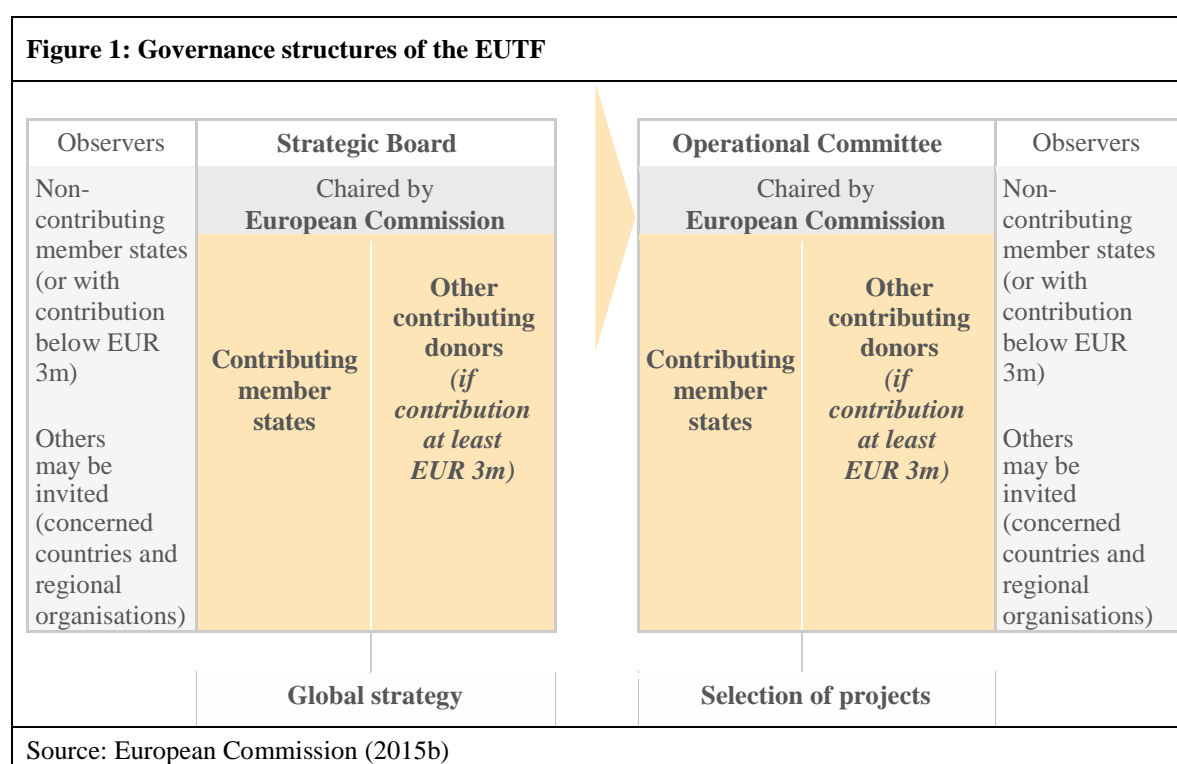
Figure 1: Governance structures of the EUTF

Observers

Non-contributing member states (or with contribution below EUR 3m)

Others may be invited (concerned countries and regional organisations)

Strategic Board

Chaired by European Commission

Contributing member states

Other contributing donors (if contribution at least EUR 3m)

Global strategy

Operational Committee

Chaired by European Commission

Contributing member states

Other contributing donors (if contribution at least EUR 3m)

Selection of projects

Observers

Non-contributing member states (or with contribution below EUR 3m)

Others may be invited (concerned countries and regional organisations)

Source: European Commission (2015b)